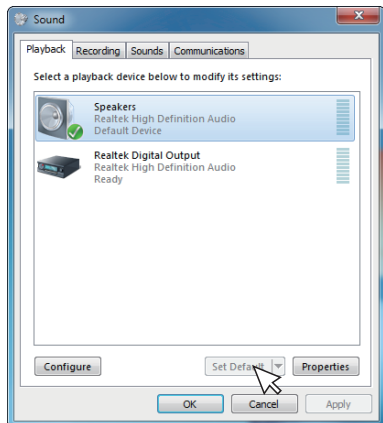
Sound

Playback Recording Sounds Communications

Select a playback device below to modify its settings:

Speakers
Realtek High Definition Audio
Default Device

Realtek Digital Output
Realtek High Definition Audio
Ready

Configure

Set Default

Properties

OK Cancel Apply